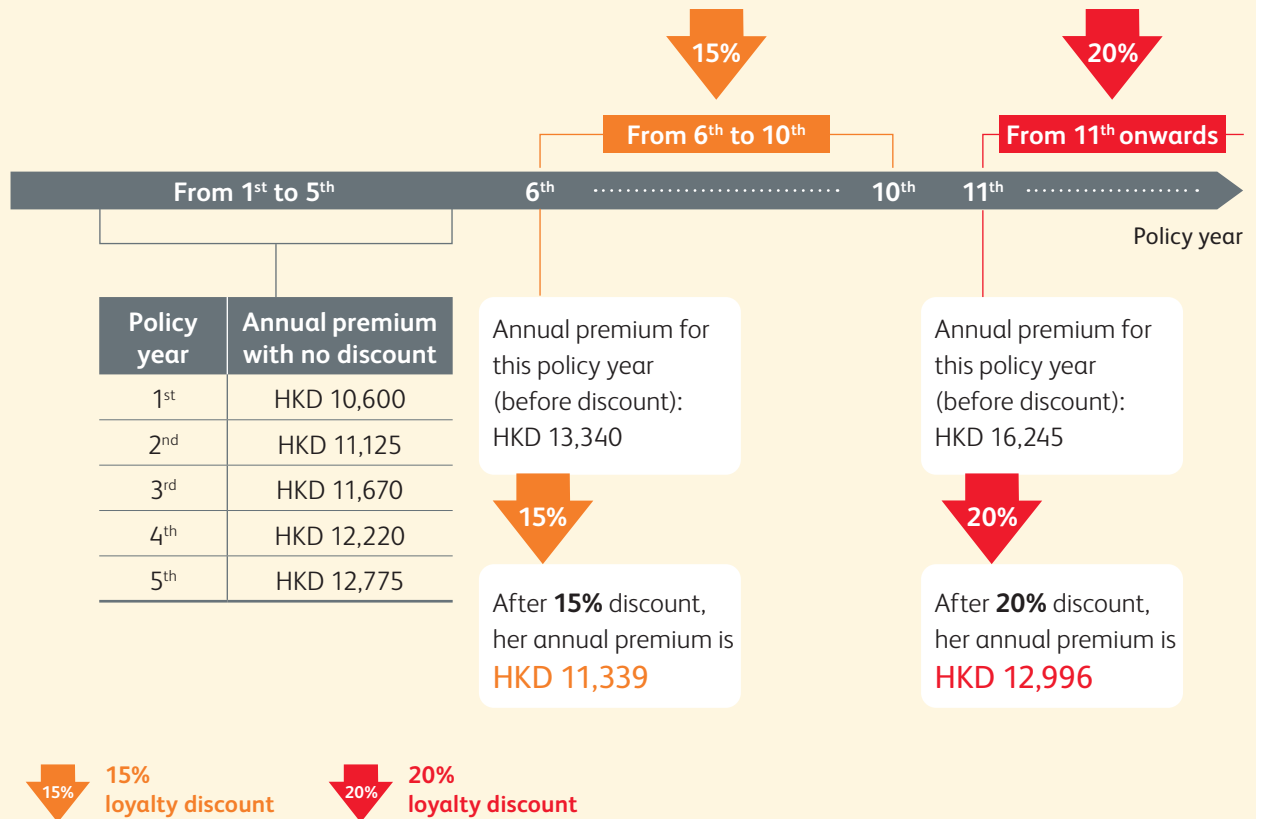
15%

20%

From 6$^{th}$ to 10$^{th}$

From 11$^{th}$ onwards

From 1$^{st}$ to 5$^{th}$

6$^{th}$

10$^{th}$

11$^{th}$

Policy year

| Policy year | Annual premium with no discount |
|---|---|
| 1$^{st}$ | HKD 10,600 |
| 2$^{nd}$ | HKD 11,125 |
| 3$^{rd}$ | HKD 11,670 |
| 4$^{th}$ | HKD 12,220 |
| 5$^{th}$ | HKD 12,775 |

Annual premium for this policy year (before discount): HKD 13,340

15%

After **15%** discount, her annual premium is HKD 11,339

Annual premium for this policy year (before discount): HKD 16,245

20%

After **20%** discount, her annual premium is HKD 12,996

15% 15% loyalty discount

20% 20% loyalty discount